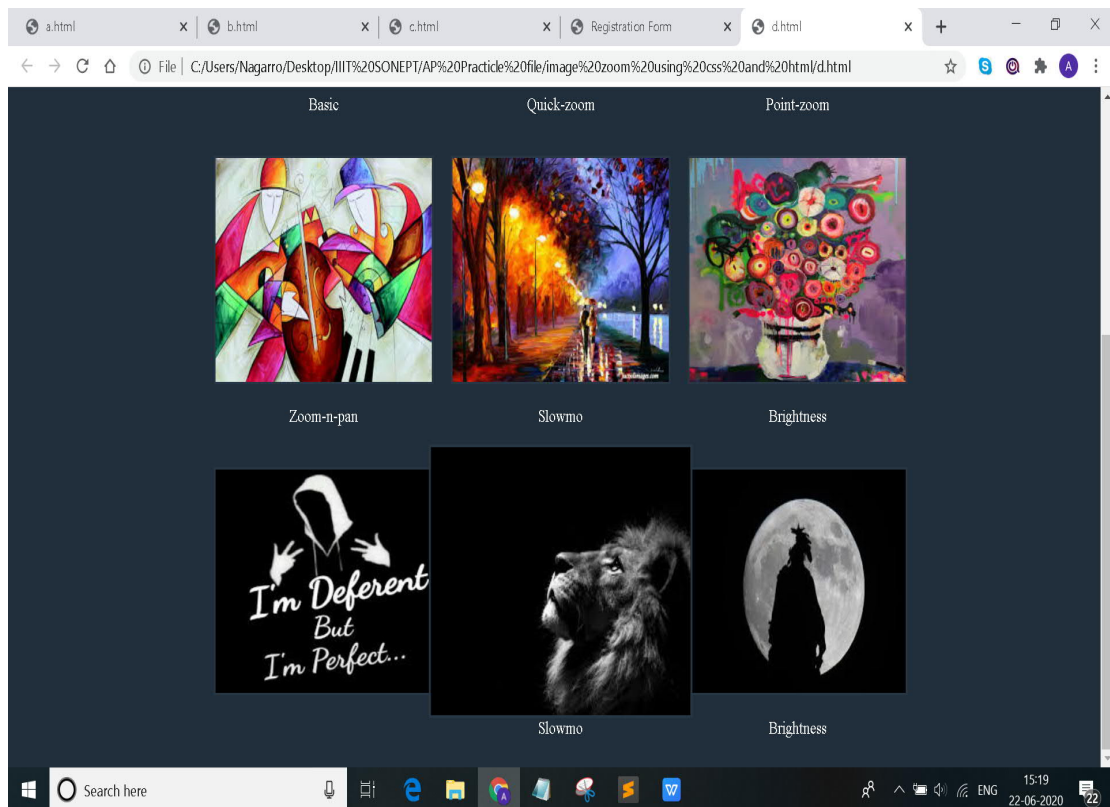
a.html × b.html × c.html × Registration Form × d.html × +

File | C:/Users/Nagarro/Desktop/IIIT%20SONEPT/AP%20Practicle%20file/image%20zoom%20using%20css%20and%20html/d.html

A

Basic

Quick-zoom

Point-zoom

Zoom-n-pan

Slowmo

Brightness

I'm Deferent But I'm Perfect...

Slowmo

Brightness

Search here

ENG 15:19 22-06-2020

22